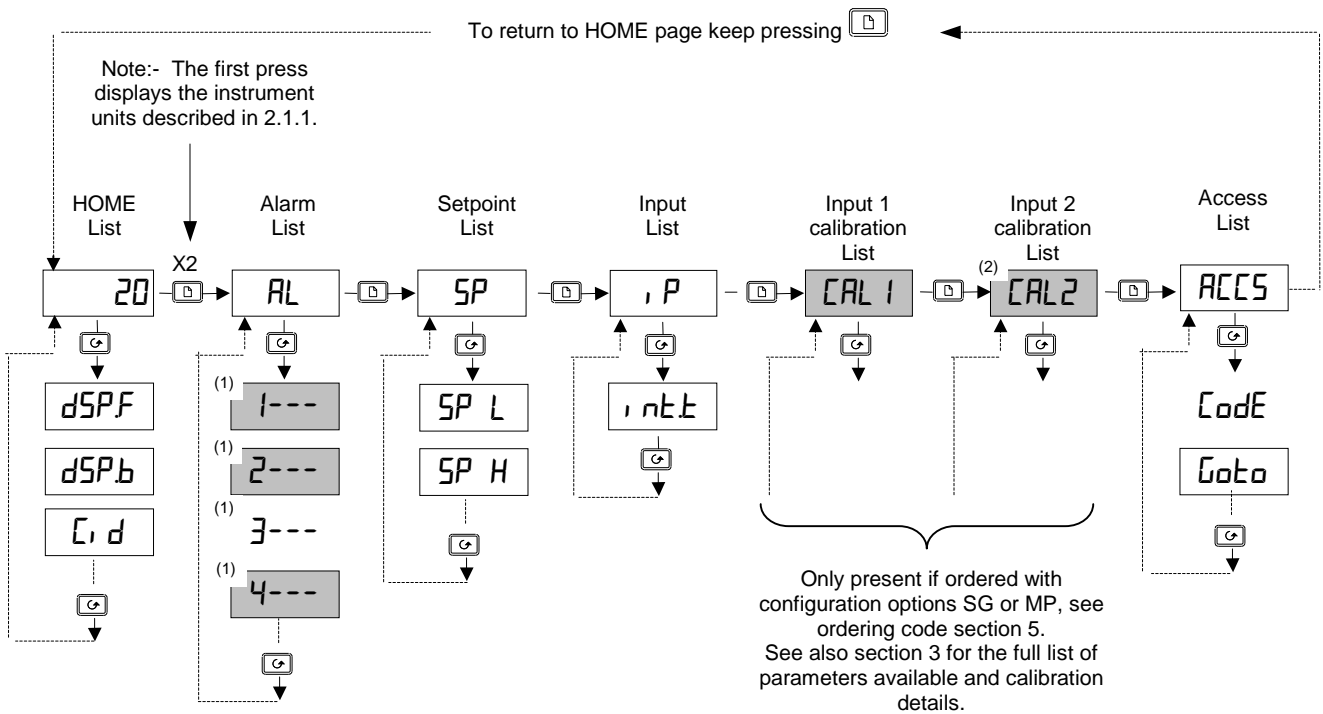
To return to HOME page keep pressing

Note:- The first press displays the instrument units described in 2.1.1.

HOME List

X2

Alarm List

Setpoint List

Input List

Input 1 calibration List

Input 2 calibration List

Access List

20

AL

SP

iP

CAL1

(2)

CAL2

ACCS

dSP.F

dSP.b

Ci d

(1) 1---

(1) 2---

(1) 3---

(1) 4---

SP L

SP H

intt

CodE

Goto

Only present if ordered with configuration options SG or MP, see ordering code section 5.
See also section 3 for the full list of parameters available and calibration details.